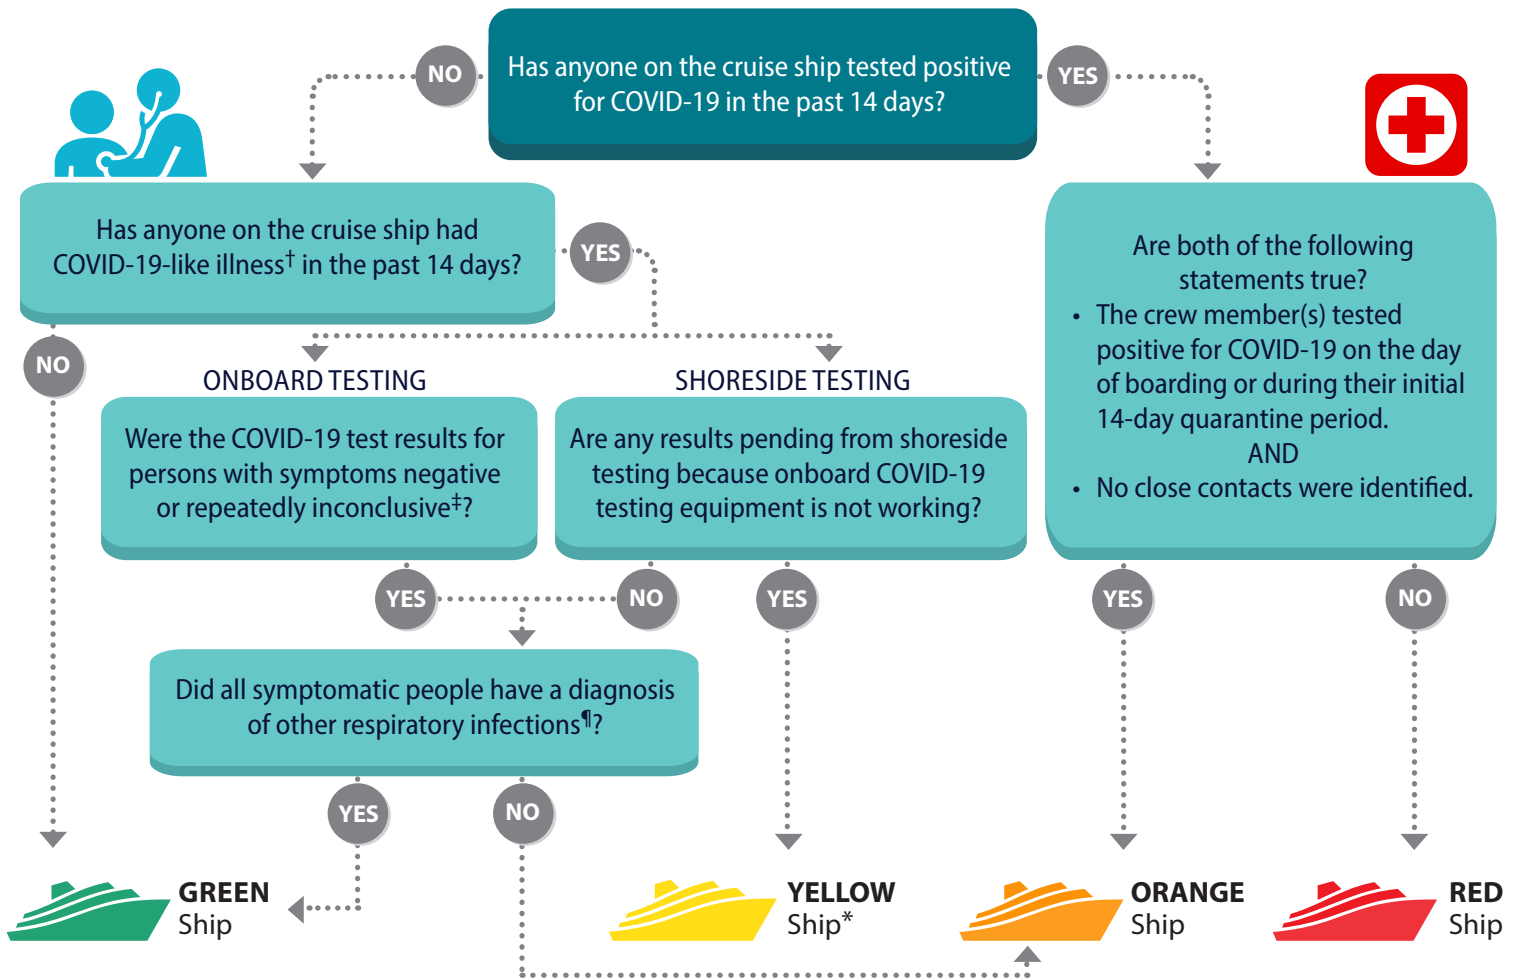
Has anyone on the cruise ship tested positive for COVID-19 in the past 14 days?

NO

YES

Has anyone on the cruise ship had COVID-19-like illness$^{\dagger}$ in the past 14 days?

YES

NO

ONBOARD TESTING

Were the COVID-19 test results for persons with symptoms negative or repeatedly inconclusive$^{\ddagger}$?

SHORESIDE TESTING

Are any results pending from shoreside testing because onboard COVID-19 testing equipment is not working?

Are both of the following statements true?
• The crew member(s) tested positive for COVID-19 on the day of boarding or during their initial 14-day quarantine period.
AND
• No close contacts were identified.

YES

NO

YES

YES

NO

Did all symptomatic people have a diagnosis of other respiratory infections¶?

YES

NO

GREEN Ship

YELLOW Ship*

ORANGE Ship

RED Ship